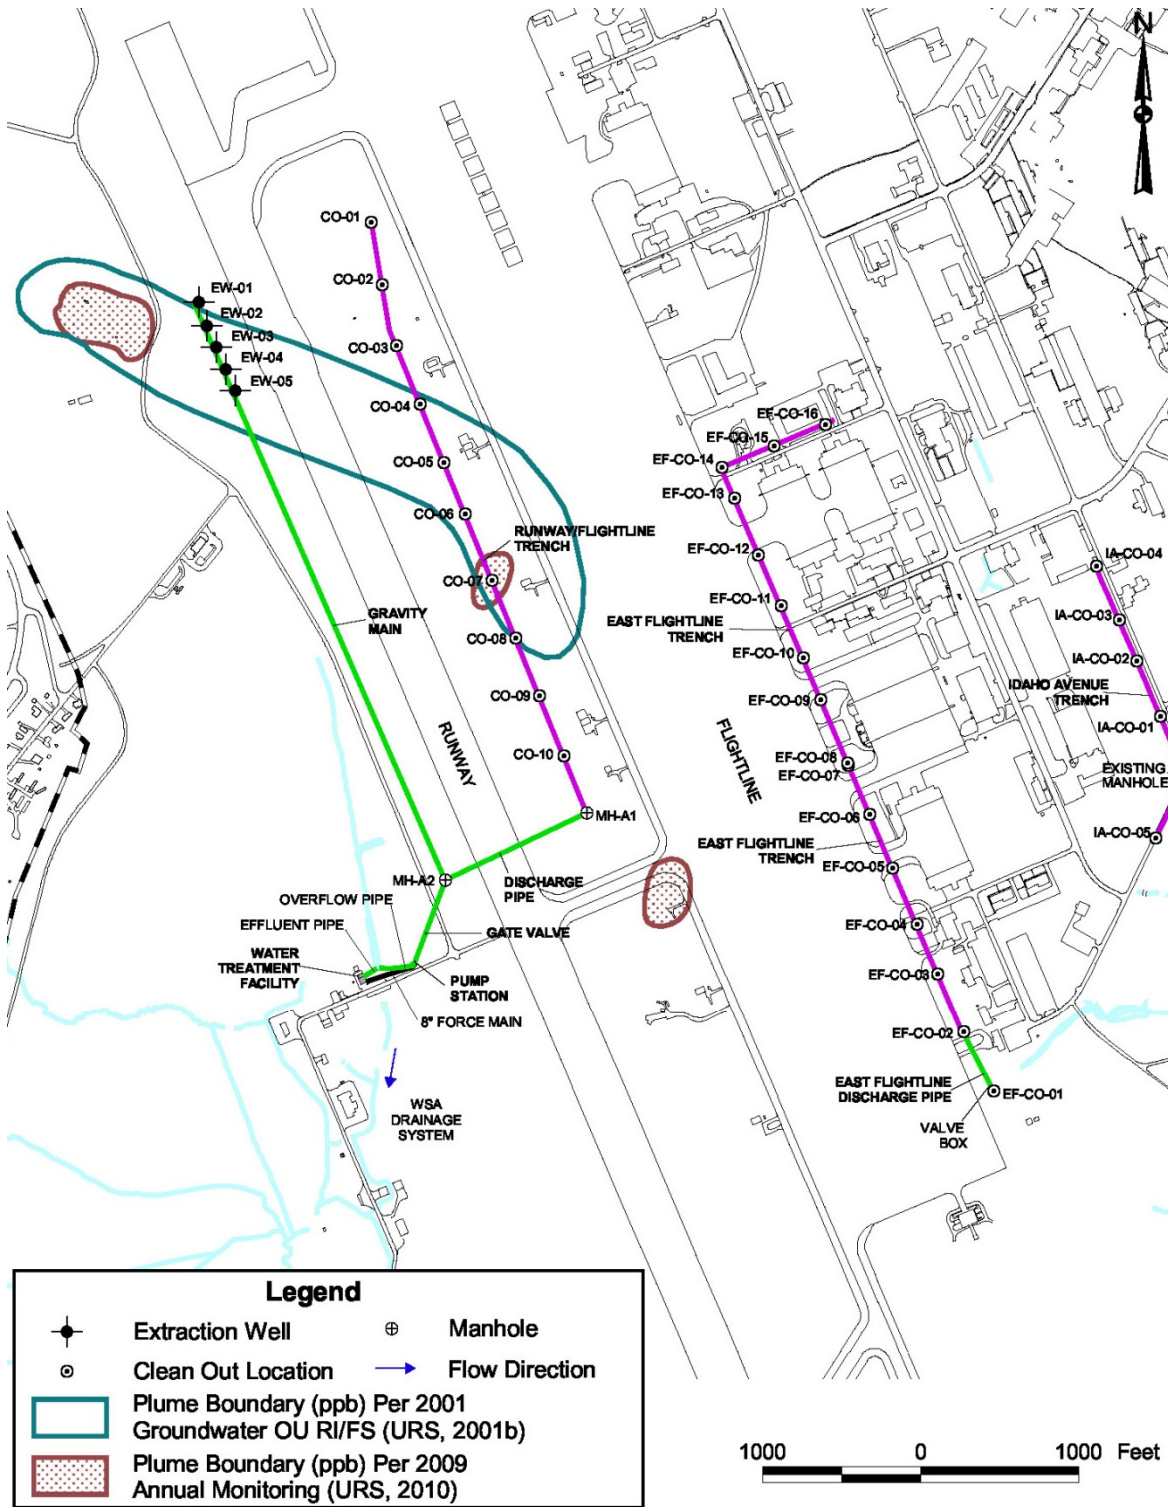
N

CO-01
CO-02
CO-03
CO-04
CO-05
CO-06
CO-07
CO-08
CO-09
CO-10
EW-01
EW-02
EW-03
EW-04
EW-05
RUNWAY/FLIGHTLINE TRENCH
GRAVITY MAIN
RUNWAY
MH-A1
MH-A2
DISCHARGE PIPE
OVERFLOW PIPE
EFFLUENT PIPE
GATE VALVE
WATER TREATMENT FACILITY
PUMP STATION
8" FORCE MAIN
WSA DRAINAGE SYSTEM

EF-CO-16
EF-CO-15
EF-CO-14
EF-CO-13
EF-CO-12
EF-CO-11
EAST FLIGHTLINE TRENCH
EF-CO-10
EF-CO-09
EF-CO-08
EF-CO-07
FLIGHTLINE
EF-CO-06
EAST FLIGHTLINE TRENCH
EF-CO-05
EF-CO-04
EF-CO-03
EF-CO-02
EAST FLIGHTLINE DISCHARGE PIPE
EF-CO-01
VALVE BOX

IA-CO-04
IA-CO-03
IA-CO-02
IDAHO AVENUE TRENCH
IA-CO-01
EXISTING MANHOLE
IA-CO-05

Legend
Extraction Well
Manhole
Clean Out Location
Flow Direction
Plume Boundary (ppb) Per 2001 Groundwater OU RI/FS (URS, 2001b)
Plume Boundary (ppb) Per 2009 Annual Monitoring (URS, 2010)

1000 0 1000 Feet